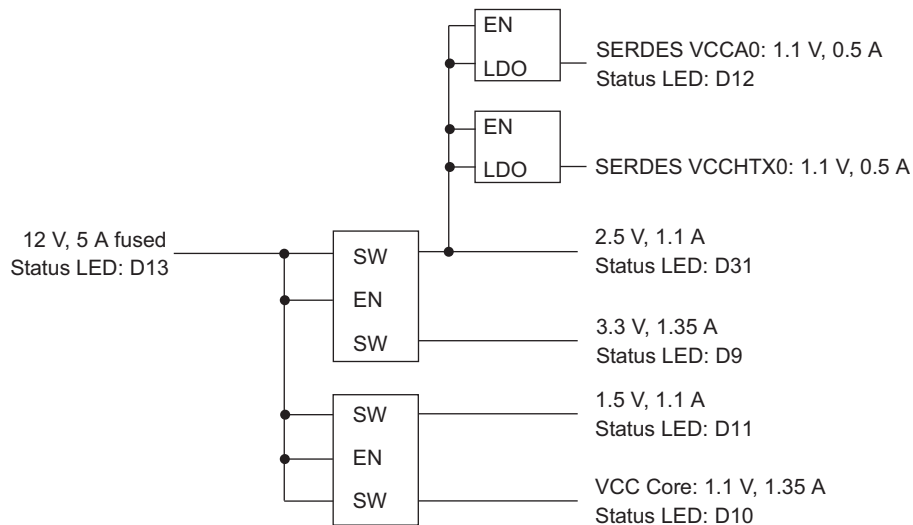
EN
LDO
SERDES VCCA0: 1.1 V, 0.5 A
Status LED: D12

EN
LDO
SERDES VCCHTX0: 1.1 V, 0.5 A

12 V, 5 A fused
Status LED: D13

SW
EN
SW

2.5 V, 1.1 A
Status LED: D31

3.3 V, 1.35 A
Status LED: D9

SW
EN
SW

1.5 V, 1.1 A
Status LED: D11

VCC Core: 1.1 V, 1.35 A
Status LED: D10